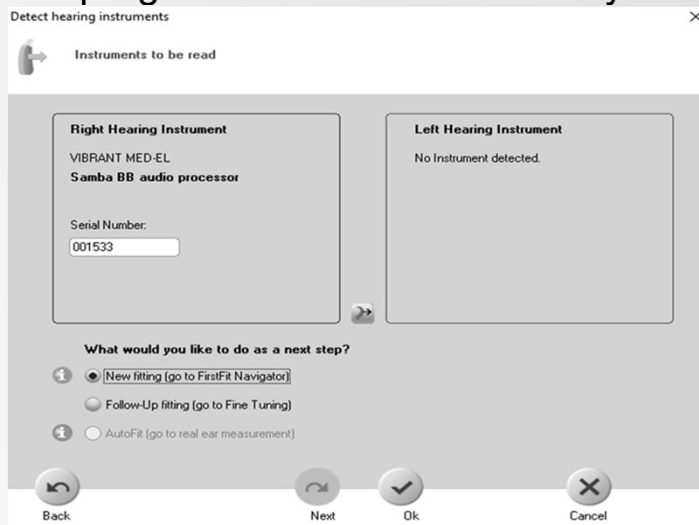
Detect hearing instruments

Instruments to be read

Right Hearing Instrument

VIBRANT MED-EL

Samba BB audio processor

Serial Number:

001533

Left Hearing Instrument

No Instrument detected.

What would you like to do as a next step?

New fitting (go to FirstFit Navigator)

Follow-Up fitting (go to Fine Tuning)

AutoFit (go to real ear measurement)

Back

Next

Ok

Cancel